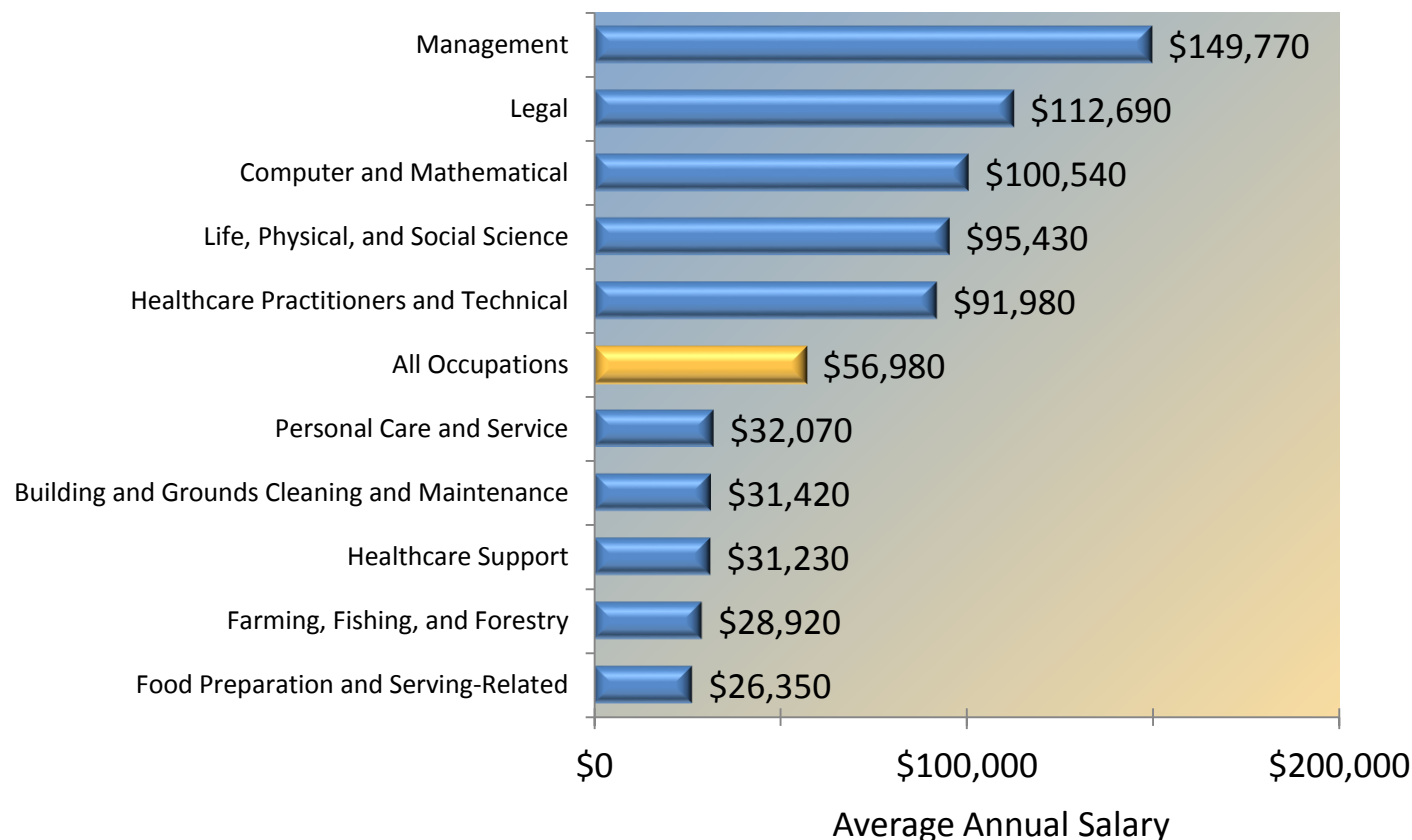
Management $149,770
Legal $112,690
Computer and Mathematical $100,540
Life, Physical, and Social Science $95,430
Healthcare Practitioners and Technical $91,980
All Occupations $56,980
Personal Care and Service $32,070
Building and Grounds Cleaning and Maintenance $31,420
Healthcare Support $31,230
Farming, Fishing, and Forestry $28,920
Food Preparation and Serving-Related $26,350

$0
$100,000
$200,000

Average Annual Salary